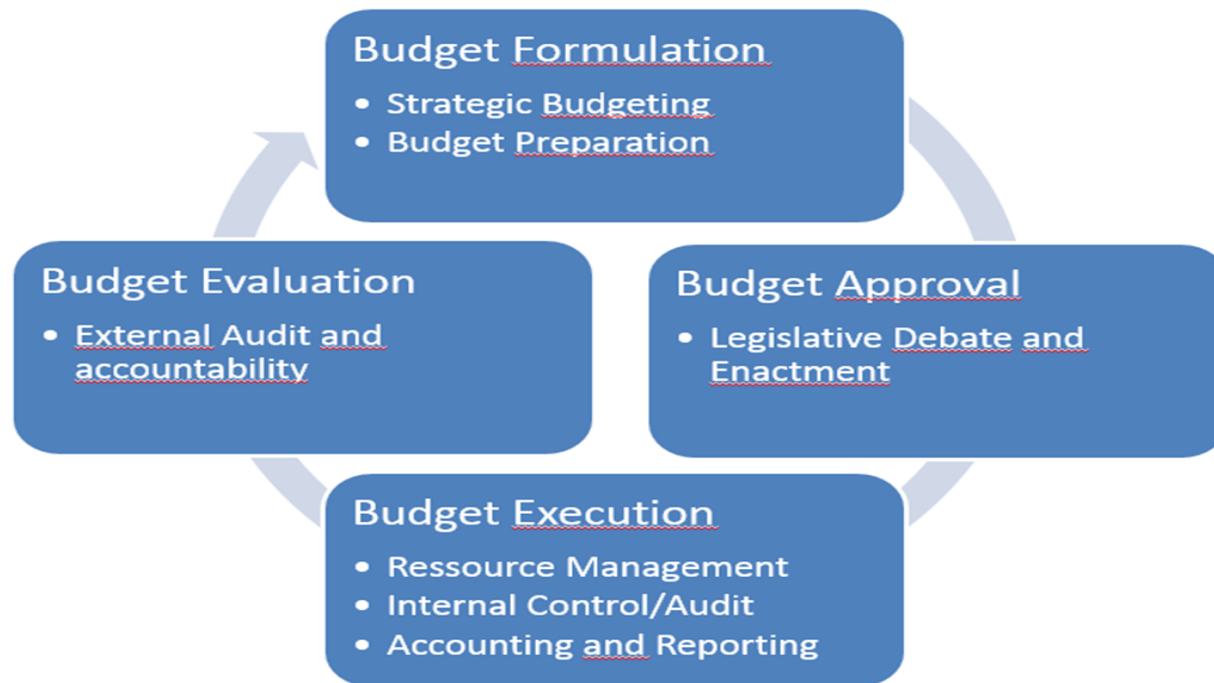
Budget Formulation

• Strategic Budgeting
• Budget Preparation

Budget Evaluation

• External Audit and accountability

Budget Approval

• Legislative Debate and Enactment

Budget Execution

• Ressource Management
• Internal Control/Audit
• Accounting and Reporting